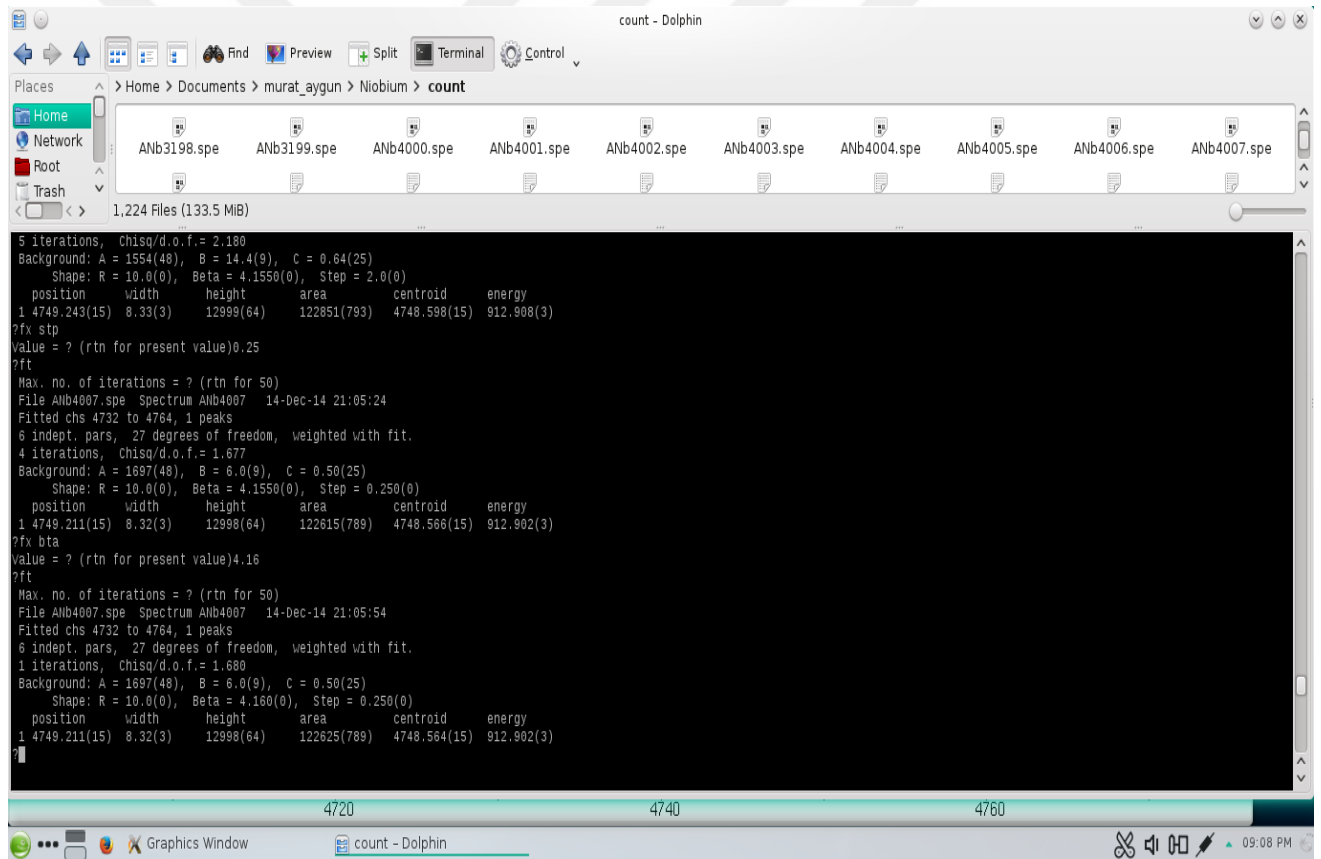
count - Dolphin

Find Preview Split Terminal Control

Places
Home
Network
Root
Trash

> Home > Documents > murat_aygun > Niobium > count

ANb3198.spe ANb3199.spe ANb4000.spe ANb4001.spe ANb4002.spe ANb4003.spe ANb4004.spe ANb4005.spe ANb4006.spe ANb4007.spe

1,224 Files (133.5 MiB)

5 iterations, Chisq/d.o.f.= 2.180
Background: A = 1554(48), B = 14.4(9), C = 0.64(25)
Shape: R = 10.0(0), Beta = 4.1550(0), Step = 2.0(0)
position width height area centroid energy
1 4749.243(15) 8.33(3) 12999(64) 122851(793) 4748.598(15) 912.908(3)
?fx stp
Value = ? (rtn for present value)0.25
?ft
Max. no. of iterations = ? (rtn for 50)
File ANb4007.spe Spectrum ANb4007 14-Dec-14 21:05:24
Fitted chs 4732 to 4764, 1 peaks
6 indept. pars, 27 degrees of freedom, weighted with fit.
4 iterations, Chisq/d.o.f.= 1.677
Background: A = 1697(48), B = 6.0(9), C = 0.50(25)
Shape: R = 10.0(0), Beta = 4.1550(0), Step = 0.250(0)
position width height area centroid energy
1 4749.211(15) 8.32(3) 12998(64) 122615(789) 4748.566(15) 912.902(3)
?fx bta
Value = ? (rtn for present value)4.16
?ft
Max. no. of iterations = ? (rtn for 50)
File ANb4007.spe Spectrum ANb4007 14-Dec-14 21:05:54
Fitted chs 4732 to 4764, 1 peaks
6 indept. pars, 27 degrees of freedom, weighted with fit.
1 iterations, Chisq/d.o.f.= 1.680
Background: A = 1697(48), B = 6.0(9), C = 0.50(25)
Shape: R = 10.0(0), Beta = 4.160(0), Step = 0.250(0)
position width height area centroid energy
1 4749.211(15) 8.32(3) 12998(64) 122625(789) 4748.564(15) 912.902(3)
?

4720 4740 4760

Graphics Window count - Dolphin 09:08 PM